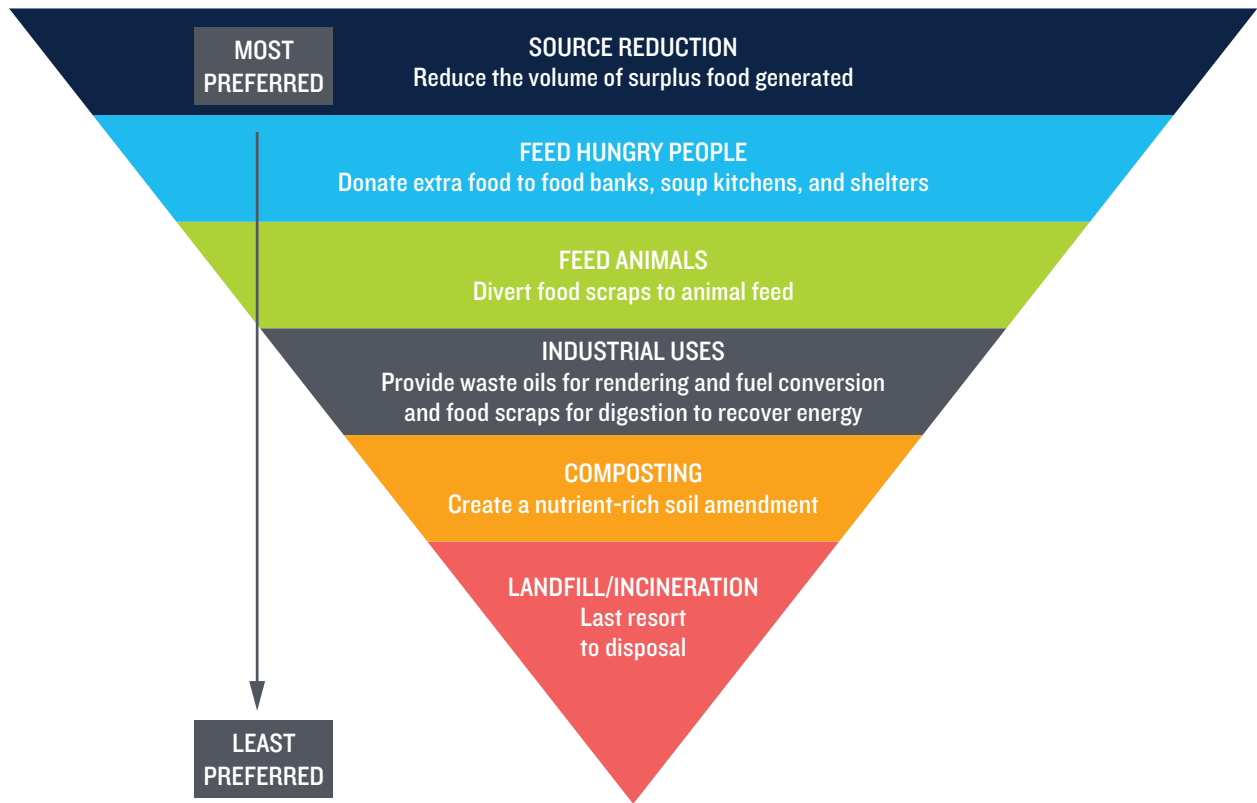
MOST PREFERRED

SOURCE REDUCTION
Reduce the volume of surplus food generated

FEED HUNGRY PEOPLE
Donate extra food to food banks, soup kitchens, and shelters

FEED ANIMALS
Divert food scraps to animal feed

INDUSTRIAL USES
Provide waste oils for rendering and fuel conversion and food scraps for digestion to recover energy

COMPOSTING
Create a nutrient-rich soil amendment

LANDFILL/INCINERATION
Last resort to disposal

LEAST PREFERRED